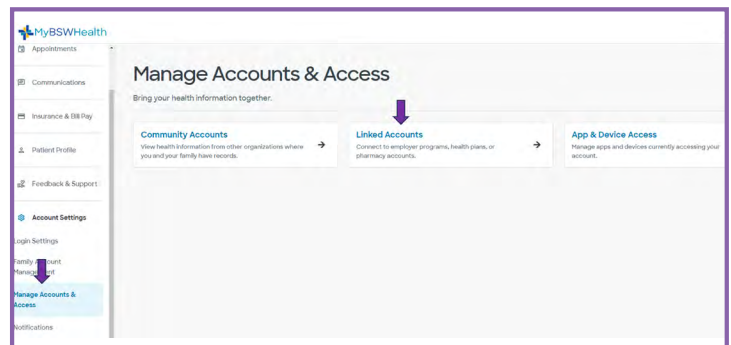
MyBSWHealth

Appointments

Communications

Insurance & Bill Pay

Patient Profile

Feedback & Support

Account Settings

Login Settings

Family A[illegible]count Manage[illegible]ent

Manage Accounts & Access

Notifications

Manage Accounts & Access

Bring your health information together.

Community Accounts
View health information from other organizations where you and your family have records.

Linked Accounts
Connect to employer programs, health plans, or pharmacy accounts.

App & Device Access
Manage apps and devices currently accessing your account.